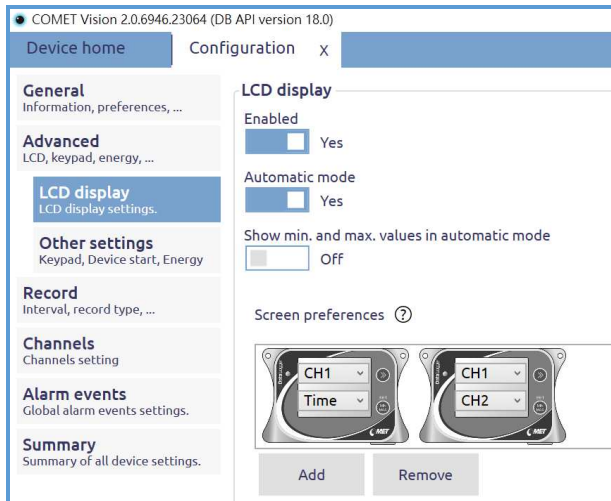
COMET Vision 2.0.6946.23064 (DB API version 18.0)

Device home

Configuration x

General
Information, preferences, ...

Advanced
LCD, keypad, energy, ...

LCD display
LCD display settings.

Other settings
Keypad, Device start, Energy

Record
Interval, record type, ...

Channels
Channels setting

Alarm events
Global alarm events settings.

Summary
Summary of all device settings.

LCD display

Enabled

Yes

Automatic mode

Yes

Show min. and max. values in automatic mode

Off

Screen preferences ?

CH1

Time

CH1

CH2

Add

Remove